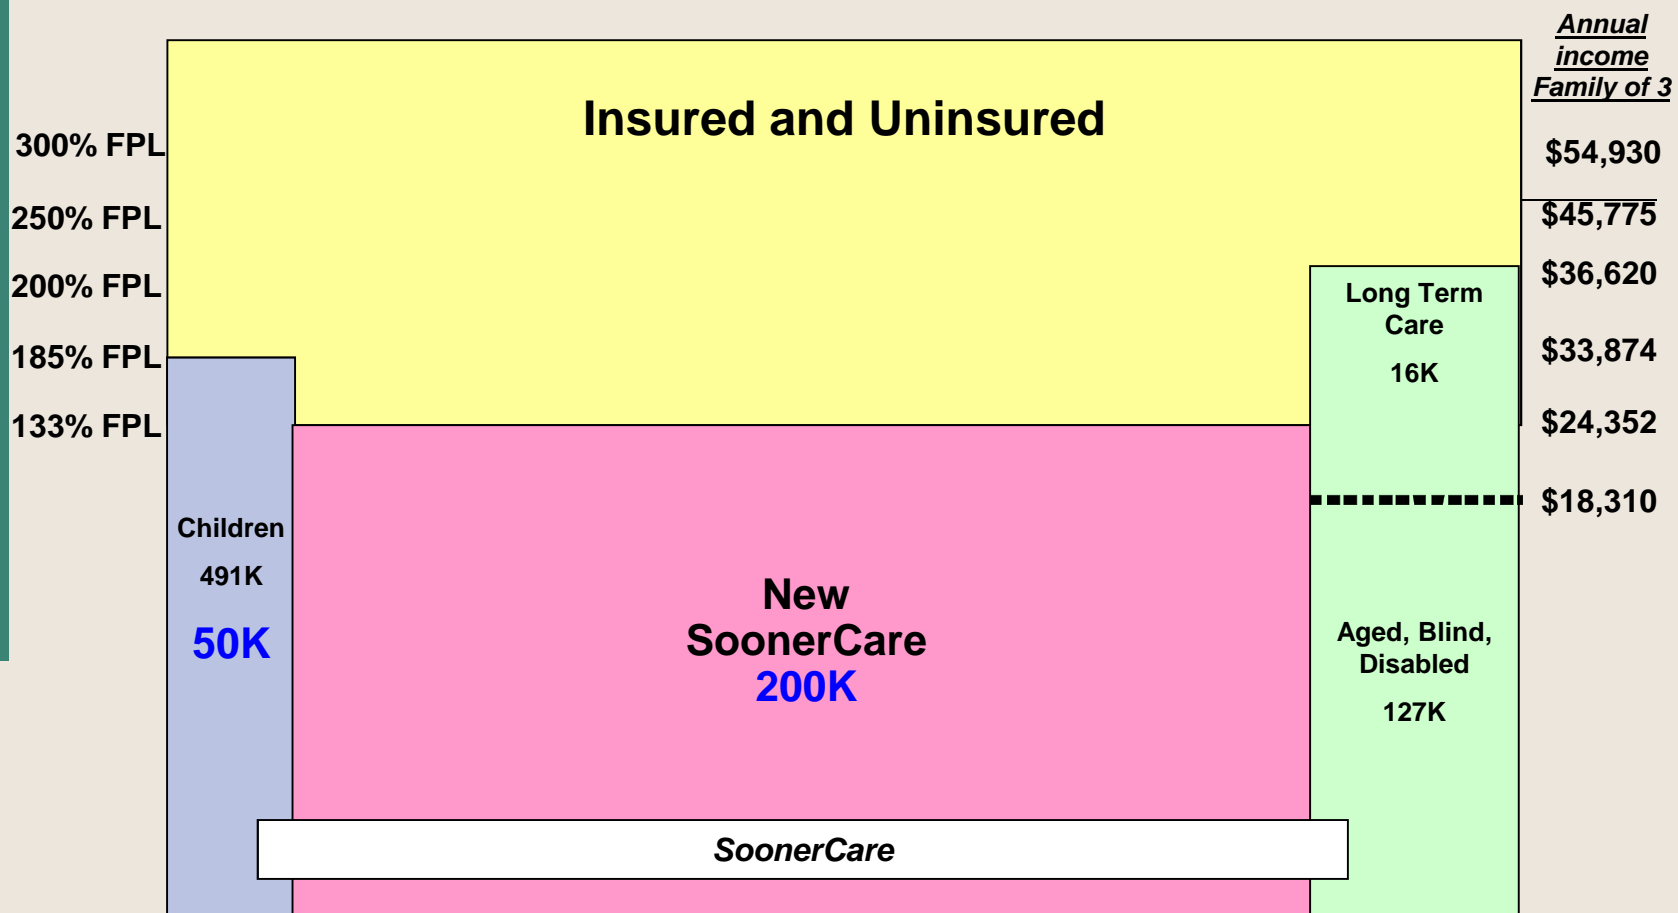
Annual income Family of 3

Insured and Uninsured

300% FPL
250% FPL
200% FPL
185% FPL
133% FPL

$54,930
$45,775
$36,620
$33,874
$24,352
$18,310

Long Term Care
16K

Children
491K
50K

New SoonerCare
200K

Aged, Blind, Disabled
127K

SoonerCare